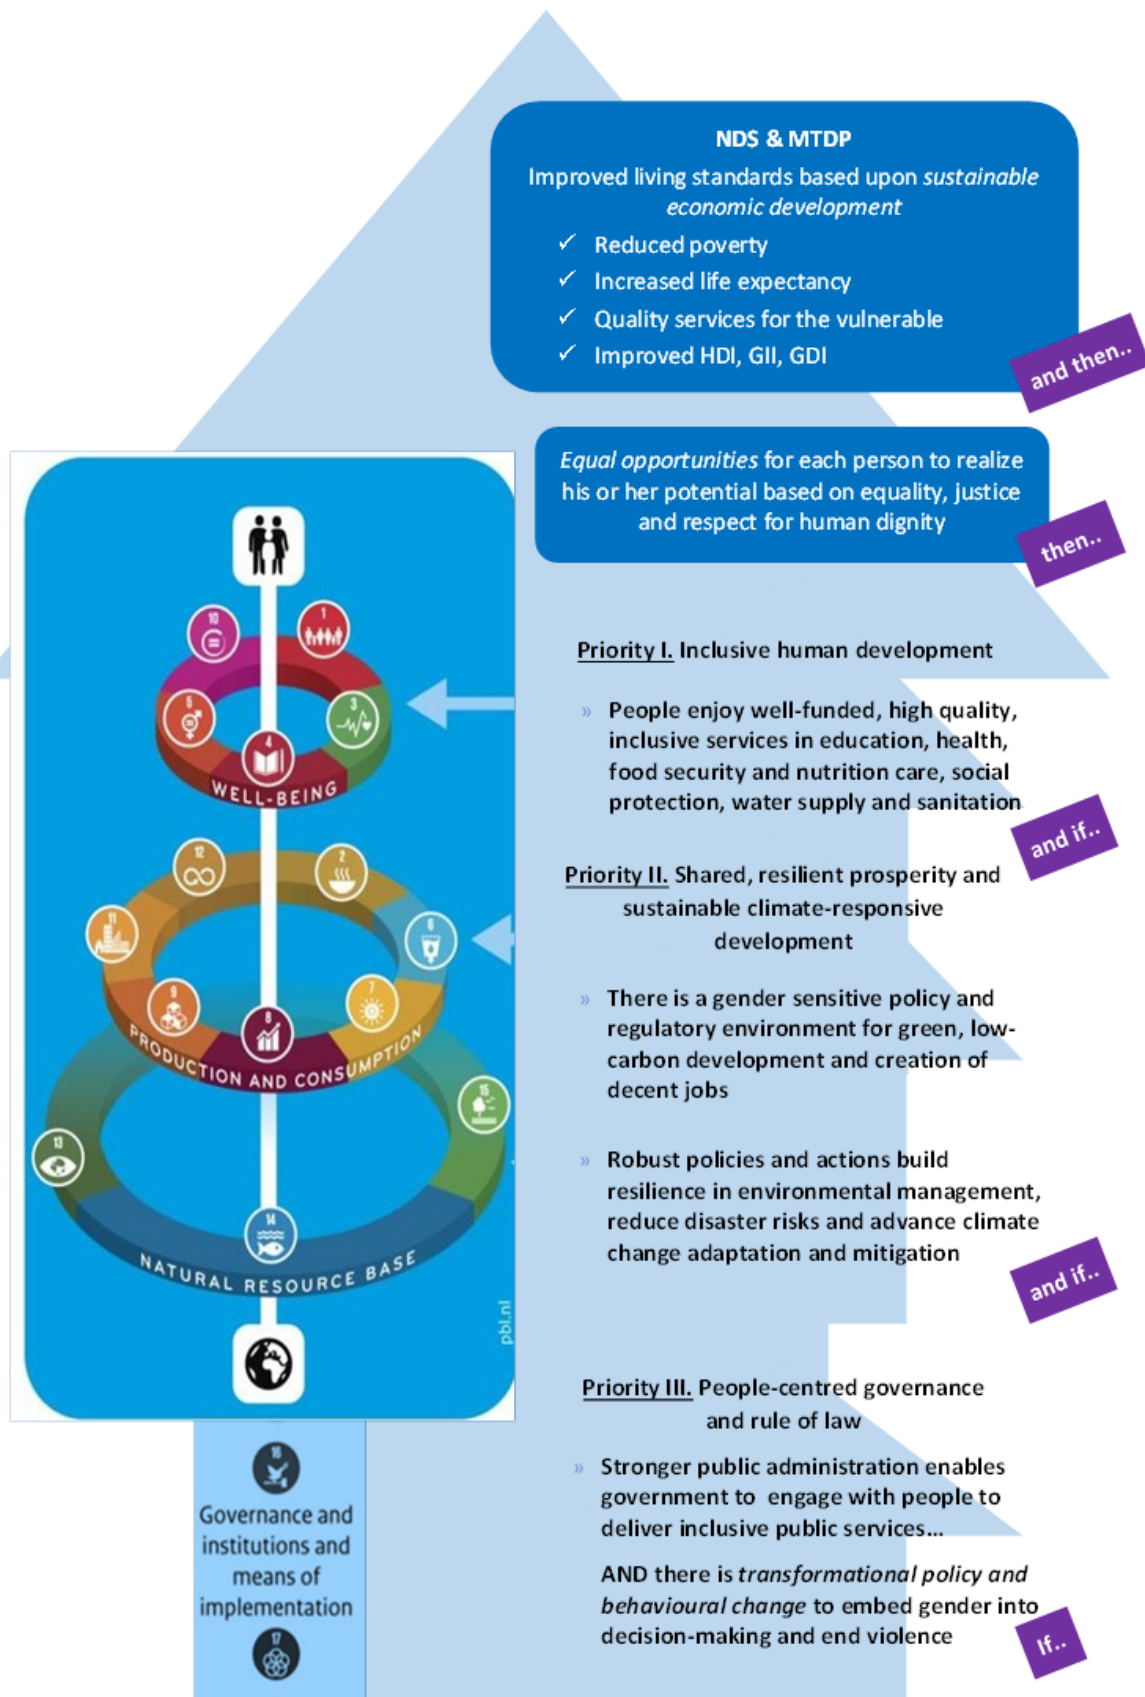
NDS & MTDP

Improved living standards based upon *sustainable economic development*

✓ Reduced poverty
✓ Increased life expectancy
✓ Quality services for the vulnerable
✓ Improved HDI, GII, GDI

and then..

*Equal opportunities* for each person to realize his or her potential based on equality, justice and respect for human dignity

then..

Priority I. Inclusive human development

» People enjoy well-funded, high quality, inclusive services in education, health, food security and nutrition care, social protection, water supply and sanitation

and if..

Priority II. Shared, resilient prosperity and sustainable climate-responsive development

» There is a gender sensitive policy and regulatory environment for green, low-carbon development and creation of decent jobs

» Robust policies and actions build resilience in environmental management, reduce disaster risks and advance climate change adaptation and mitigation

and if..

Priority III. People-centred governance and rule of law

» Stronger public administration enables government to engage with people to deliver inclusive public services...

AND there is *transformational policy and behavioural change* to embed gender into decision-making and end violence

If..

10 1 5 3 4 WELL-BEING 12 2 11 6 9 8 7 PRODUCTION AND CONSUMPTION 15 13 14 NATURAL RESOURCE BASE pbl.nl

16

Governance and institutions and means of implementation

17